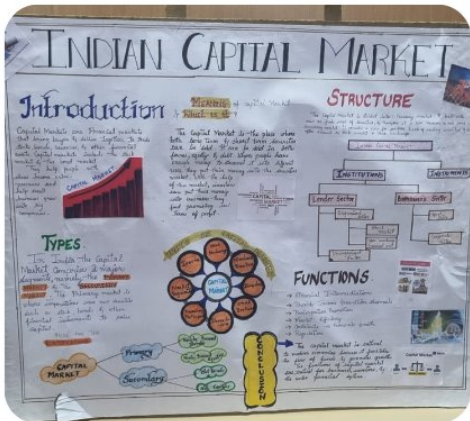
INDIAN CAPITAL MARKET

Introduction

Capital Markets are financial markets that bring buyers & sellers together to trade stocks, bonds, currencies & other financial assets. Capital markets include the stock market & the bond market. They help people with ideas become entrepreneurs and help small businesses grow into big companies.

Meaning of capital market
What is it

The capital market is the place where both long term & short term securities can be sold. It can be used for both primary equity & debt where people have surplus money to invest... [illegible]

STRUCTURE

The capital market is divided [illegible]

Capital Market
Institutions
Instruments
Lender sector
Borrowers sector

TYPES

In India the capital market comprises 2 major segments namely the primary and the secondary market. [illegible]

CAPITAL MARKET
Primary
Secondary

CAPITAL MARKET

FUNCTIONS
→ Financial Information
→ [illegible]
→ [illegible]
→ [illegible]
→ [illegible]
→ Regulation

CONCLUSION

→ The capital market is critical to modern economies because it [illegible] the flow of funds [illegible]

Capital Market